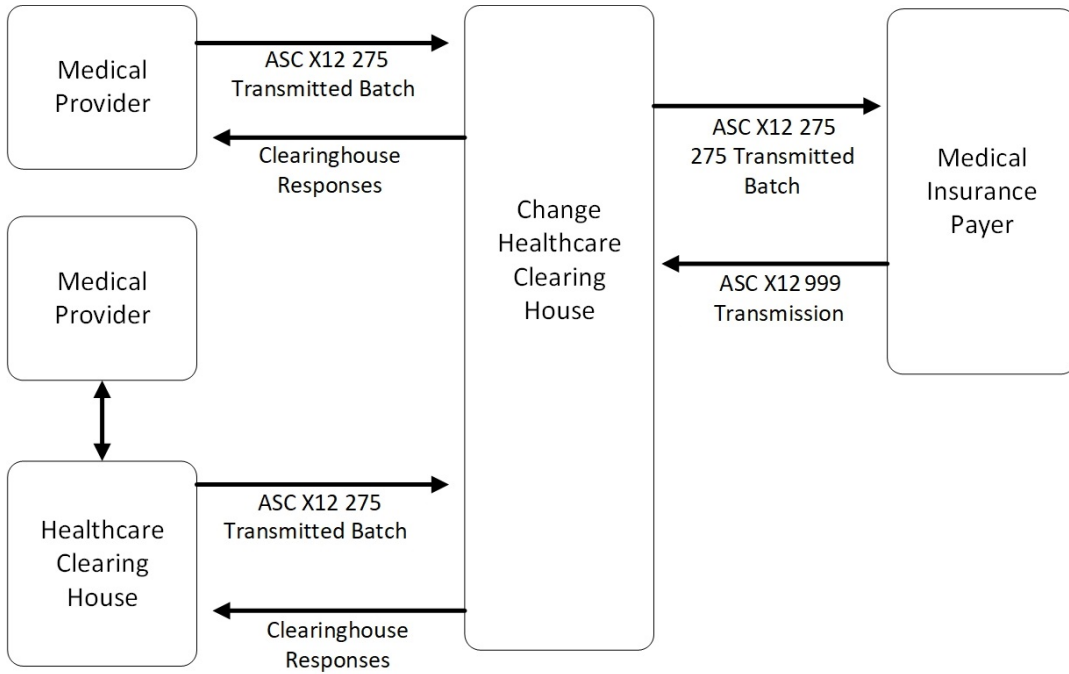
Medical Provider

ASC X12 275 Transmitted Batch

Clearinghouse Responses

Change Healthcare Clearing House

ASC X12 275 275 Transmitted Batch

Medical Insurance Payer

ASC X12 999 Transmission

Medical Provider

Healthcare Clearing House

ASC X12 275 Transmitted Batch

Clearinghouse Responses